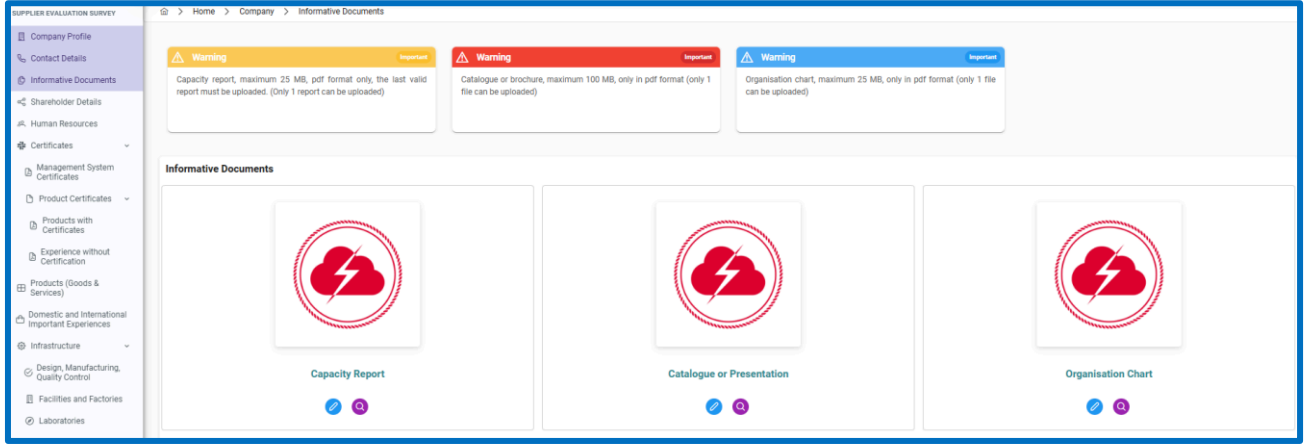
SUPPLIER EVALUATION SURVEY

Company Profile
Contact Details
Informative Documents
Shareholder Details
Human Resources
Certificates
Management System Certificates
Product Certificates
Products with Certificates
Experience without Certification
Products (Goods & Services)
Domestic and International Important Experiences
Infrastructure
Design, Manufacturing, Quality Control
Facilities and Factories
Laboratories

Home > Company > Informative Documents

Warning Important
Capacity report, maximum 25 MB, pdf format only, the last valid report must be uploaded. (Only 1 report can be uploaded)

Warning Important
Catalogue or brochure, maximum 100 MB, only in pdf format (only 1 file can be uploaded)

Warning Important
Organisation chart, maximum 25 MB, only in pdf format (only 1 file can be uploaded)

Informative Documents

Capacity Report

Catalogue or Presentation

Organisation Chart